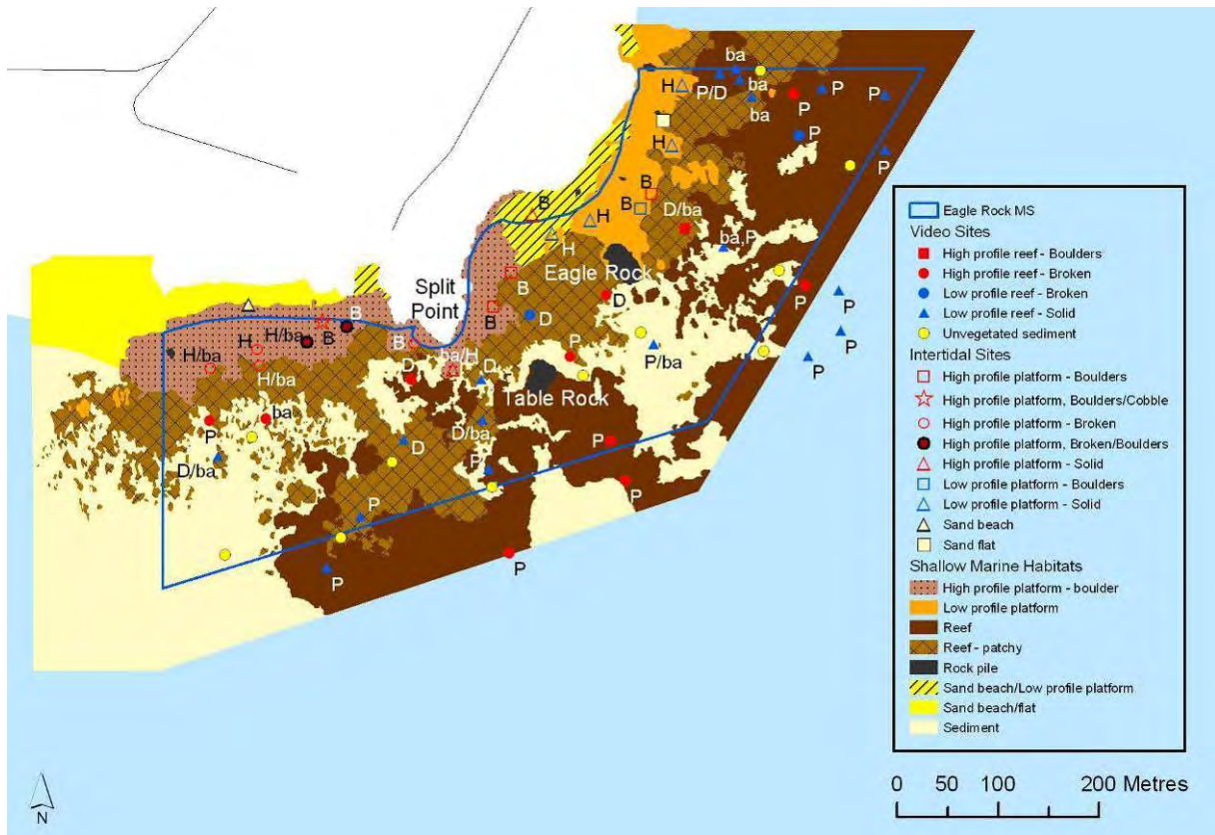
ba
H
P/D
ba
P
P
ba
P
H
P
B
B
D/ba
B
H
H
ba,P
Eagle Rock
Split Point
P
P
B
D
B
B
D
P
B
H/ba
H
ba/H
D
P/ba
P
H/ba
H/ba
D
P
Table Rock
ba
P
D/ba
P
D
P
D/ba
P
P
P
P

Eagle Rock MS
Video Sites
High profile reef - Boulders
High profile reef - Broken
Low profile reef - Broken
Low profile reef - Solid
Unvegetated sediment
Intertidal Sites
High profile platform - Boulders
High profile platform, Boulders/Cobble
High profile platform - Broken
High profile platform, Broken/Boulders
High profile platform - Solid
Low profile platform - Boulders
Low profile platform - Solid
Sand beach
Sand flat
Shallow Marine Habitats
High profile platform - boulder
Low profile platform
Reef
Reef - patchy
Rock pile
Sand beach/Low profile platform
Sand beach/flat
Sediment

N

0 50 100 200 Metres